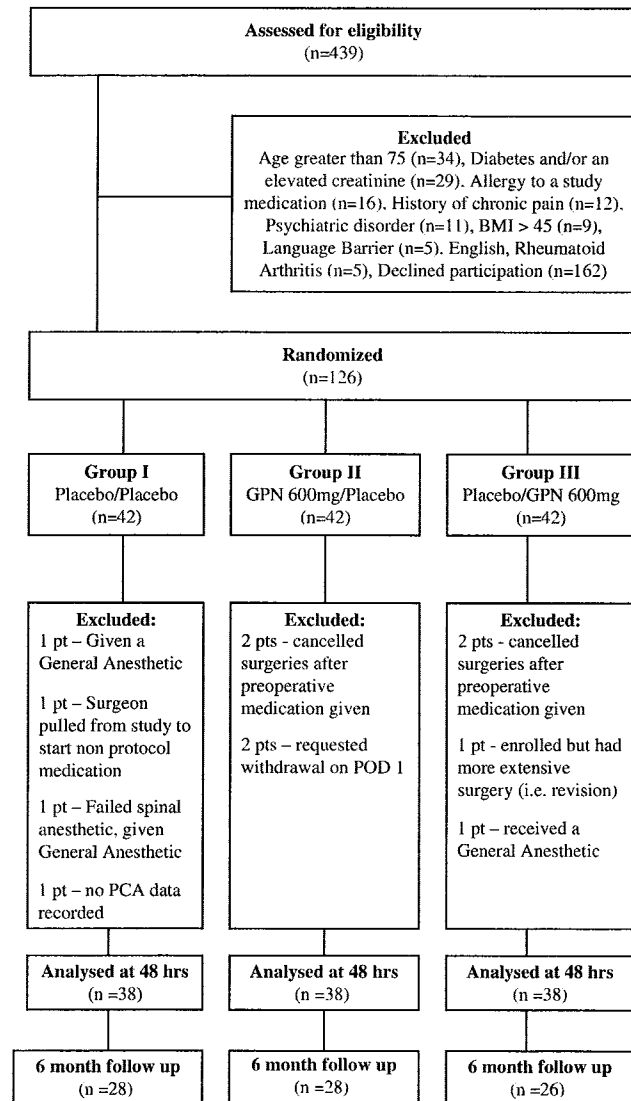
Assessed for eligibility
(n=439)

Excluded
Age greater than 75 (n=34), Diabetes and/or an elevated creatinine (n=29). Allergy to a study medication (n=16), History of chronic pain (n=12), Psychiatric disorder (n=11), BMI > 45 (n=9), Language Barrier (n=5). English, Rheumatoid Arthritis (n=5), Declined participation (n=162)

Randomized
(n=126)

Group I
Placebo/Placebo
(n=42)

Group II
GPN 600mg/Placebo
(n=42)

Group III
Placebo/GPN 600mg
(n=42)

Excluded:
1 pt – Given a General Anesthetic

1 pt – Surgeon pulled from study to start non protocol medication

1 pt – Failed spinal anesthetic, given General Anesthetic

1 pt – no PCA data recorded

Excluded:
2 pts - cancelled surgeries after preoperative medication given

2 pts – requested withdrawal on POD 1

Excluded:
2 pts - cancelled surgeries after preoperative medication given

1 pt - enrolled but had more extensive surgery (i.e. revision)

1 pt – received a General Anesthetic

Analysed at 48 hrs
(n =38)

Analysed at 48 hrs
(n =38)

Analysed at 48 hrs
(n =38)

6 month follow up
(n =28)

6 month follow up
(n =28)

6 month follow up
(n =26)